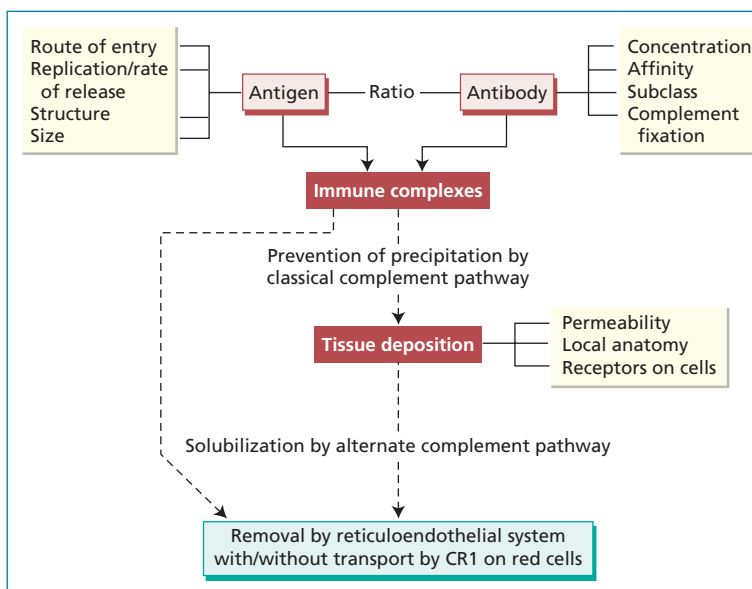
Route of entry
Replication/rate of release
Structure
Size

Antigen — Ratio — Antibody

Concentration
Affinity
Subclass
Complement fixation

Immune complexes

Prevention of precipitation by classical complement pathway

Tissue deposition

Permeability
Local anatomy
Receptors on cells

Solubilization by alternate complement pathway

Removal by reticuloendothelial system with/without transport by CR1 on red cells